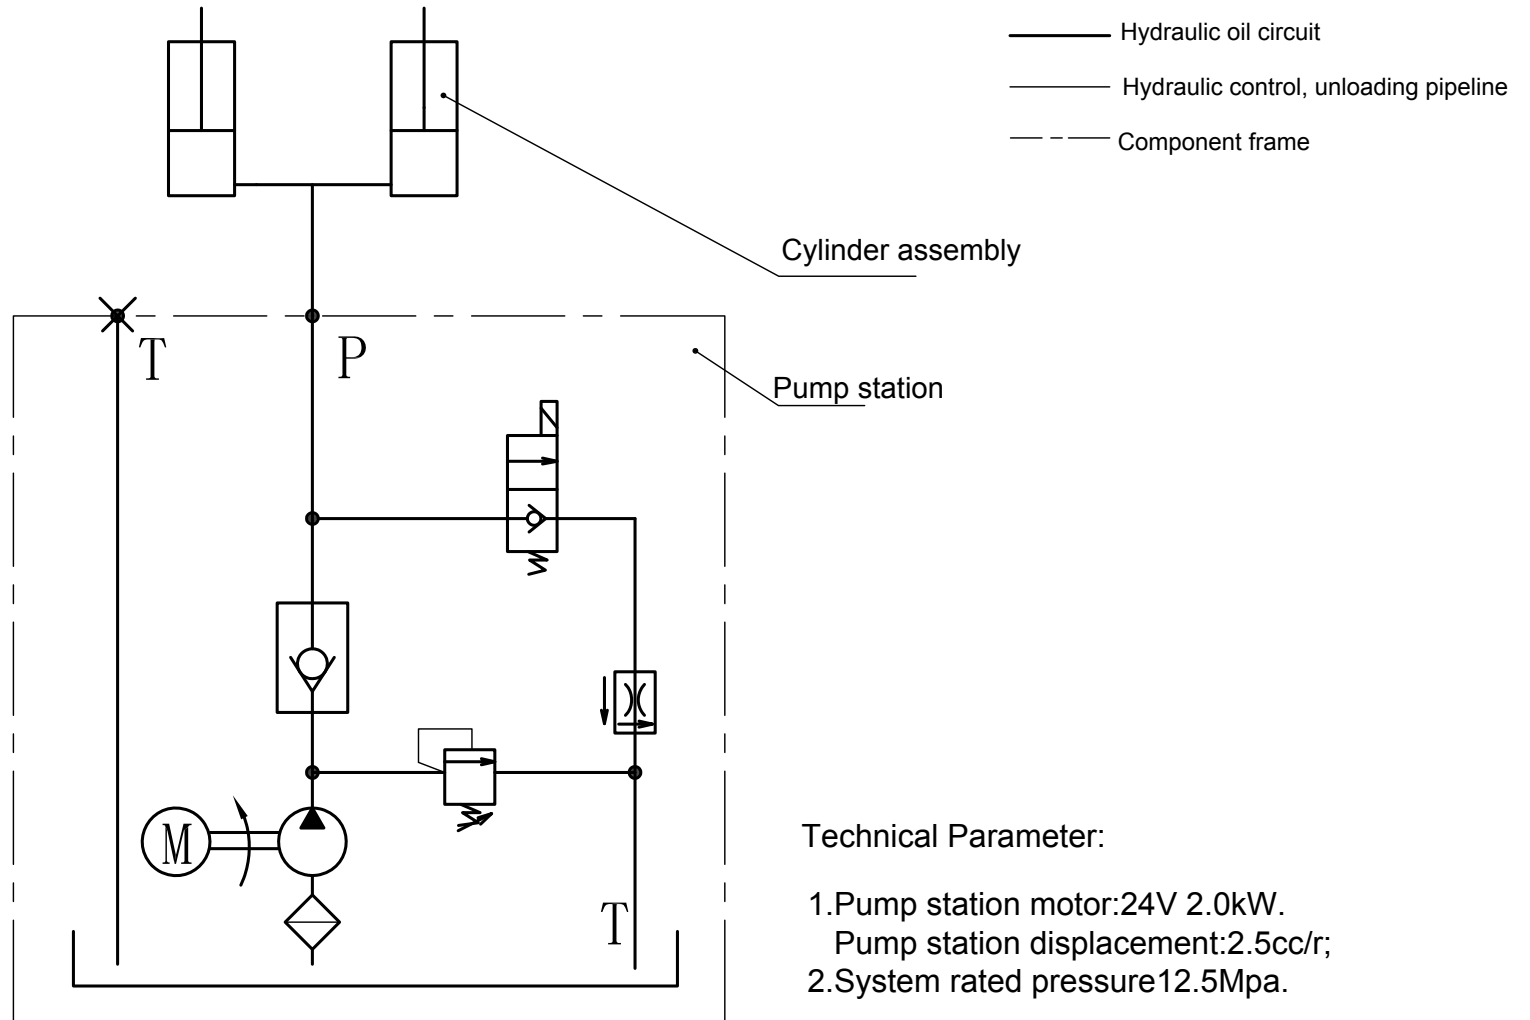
Hydraulic oil circuit

Hydraulic control, unloading pipeline

Component frame

Cylinder assembly

T

P

Pump station

M

T

Technical Parameter:

1.Pump station motor:24V 2.0kW.
Pump station displacement:2.5cc/r;
2.System rated pressure12.5Mpa.